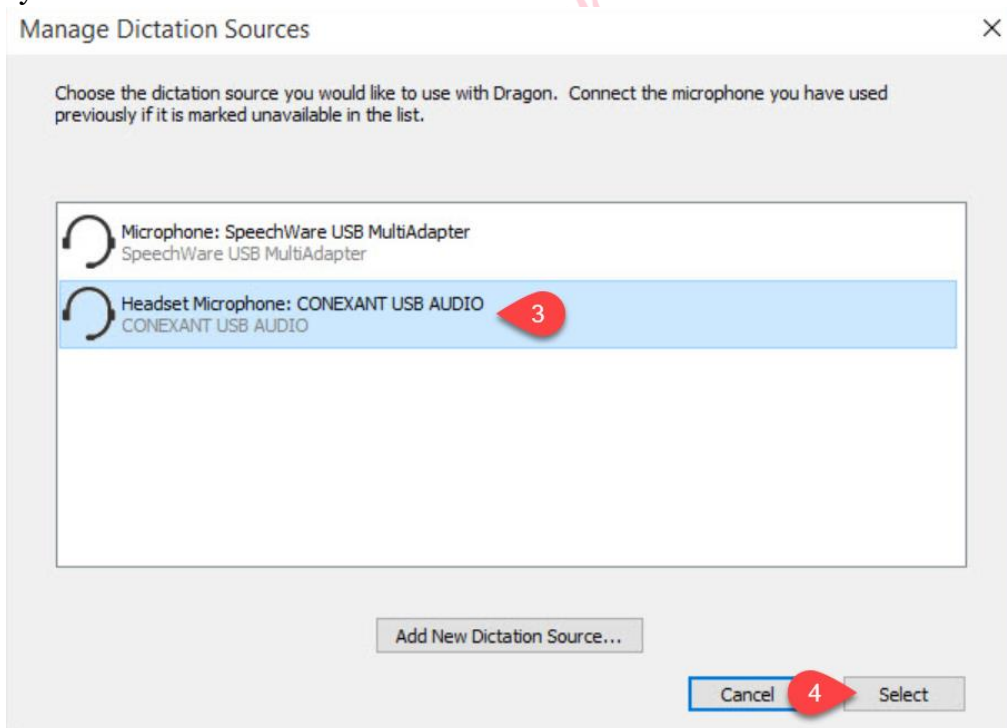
Manage Dictation Sources

×

Choose the dictation source you would like to use with Dragon. Connect the microphone you have used previously if it is marked unavailable in the list.

Microphone: SpeechWare USB MultiAdapter
SpeechWare USB MultiAdapter

Headset Microphone: CONEXANT USB AUDIO
CONEXANT USB AUDIO

3

Add New Dictation Source...

Cancel

4

Select